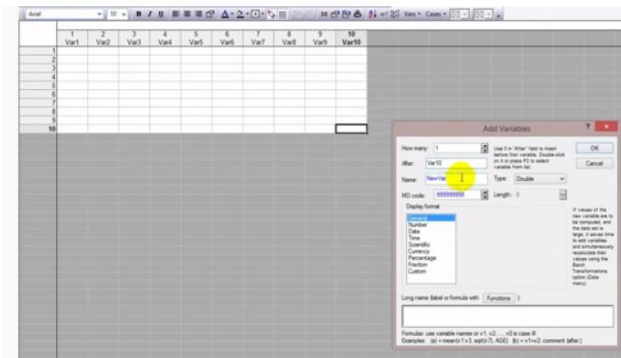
Arial 10 B I U Vars Cases

| | 1 Var1 | 2 Var2 | 3 Var3 | 4 Var4 | 5 Var5 | 6 Var6 | 7 Var7 | 8 Var8 | 9 Var9 | 10 Var10 |
|---|---|---|---|---|---|---|---|---|---|---|
| 1 | | | | | | | | | | |
| 2 | | | | | | | | | | |
| 3 | | | | | | | | | | |
| 4 | | | | | | | | | | |
| 5 | | | | | | | | | | |
| 6 | | | | | | | | | | |
| 7 | | | | | | | | | | |
| 8 | | | | | | | | | | |
| 9 | | | | | | | | | | |
| 10 | | | | | | | | | | |

Add Variables ? ×

How many: 1
Use 0 in "After" field to insert before first variable. Double-click on it or press F2 to select variable from list.
OK
Cancel
After: Var10
Name: NewVar
Type: Double
MD code: -999999999
Length: 8
Display format
General
Number
Date
Time
Scientific
Currency
Percentage
Fraction
Custom
If values of the new variable are to be computed, and the data set is large, it saves time to add variables and simultaneously recalculate their values using the Batch Transformations option (Data menu).
Long name (label) or formula with Functions
Formulas: use variable names or v1, v2, ... v0 is case #
Examples: (a) =mean(v1:v3, sqrt(v7), AGE) (b) = v1+v2; comment (after;)